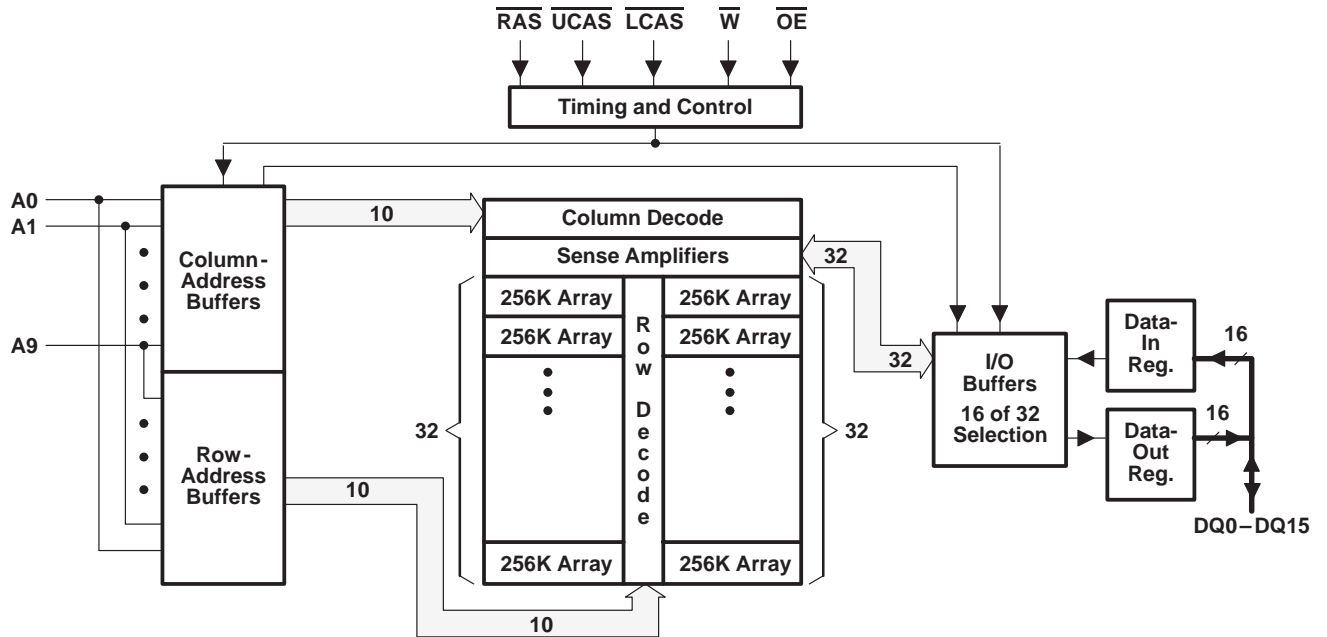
$\overline{RAS}$ $\overline{UCAS}$ $\overline{LCAS}$ $\overline{W}$ $\overline{OE}$

Timing and Control

A0
A1
A9

Column-Address Buffers

Row-Address Buffers

10

Column Decode

Sense Amplifiers

32

256K Array
256K Array
256K Array
256K Array
256K Array
256K Array

Row Decode

32
32

10

10

32

I/O Buffers
16 of 32 Selection

Data-In Reg.

Data-Out Reg.

16
16

DQ0 – DQ15